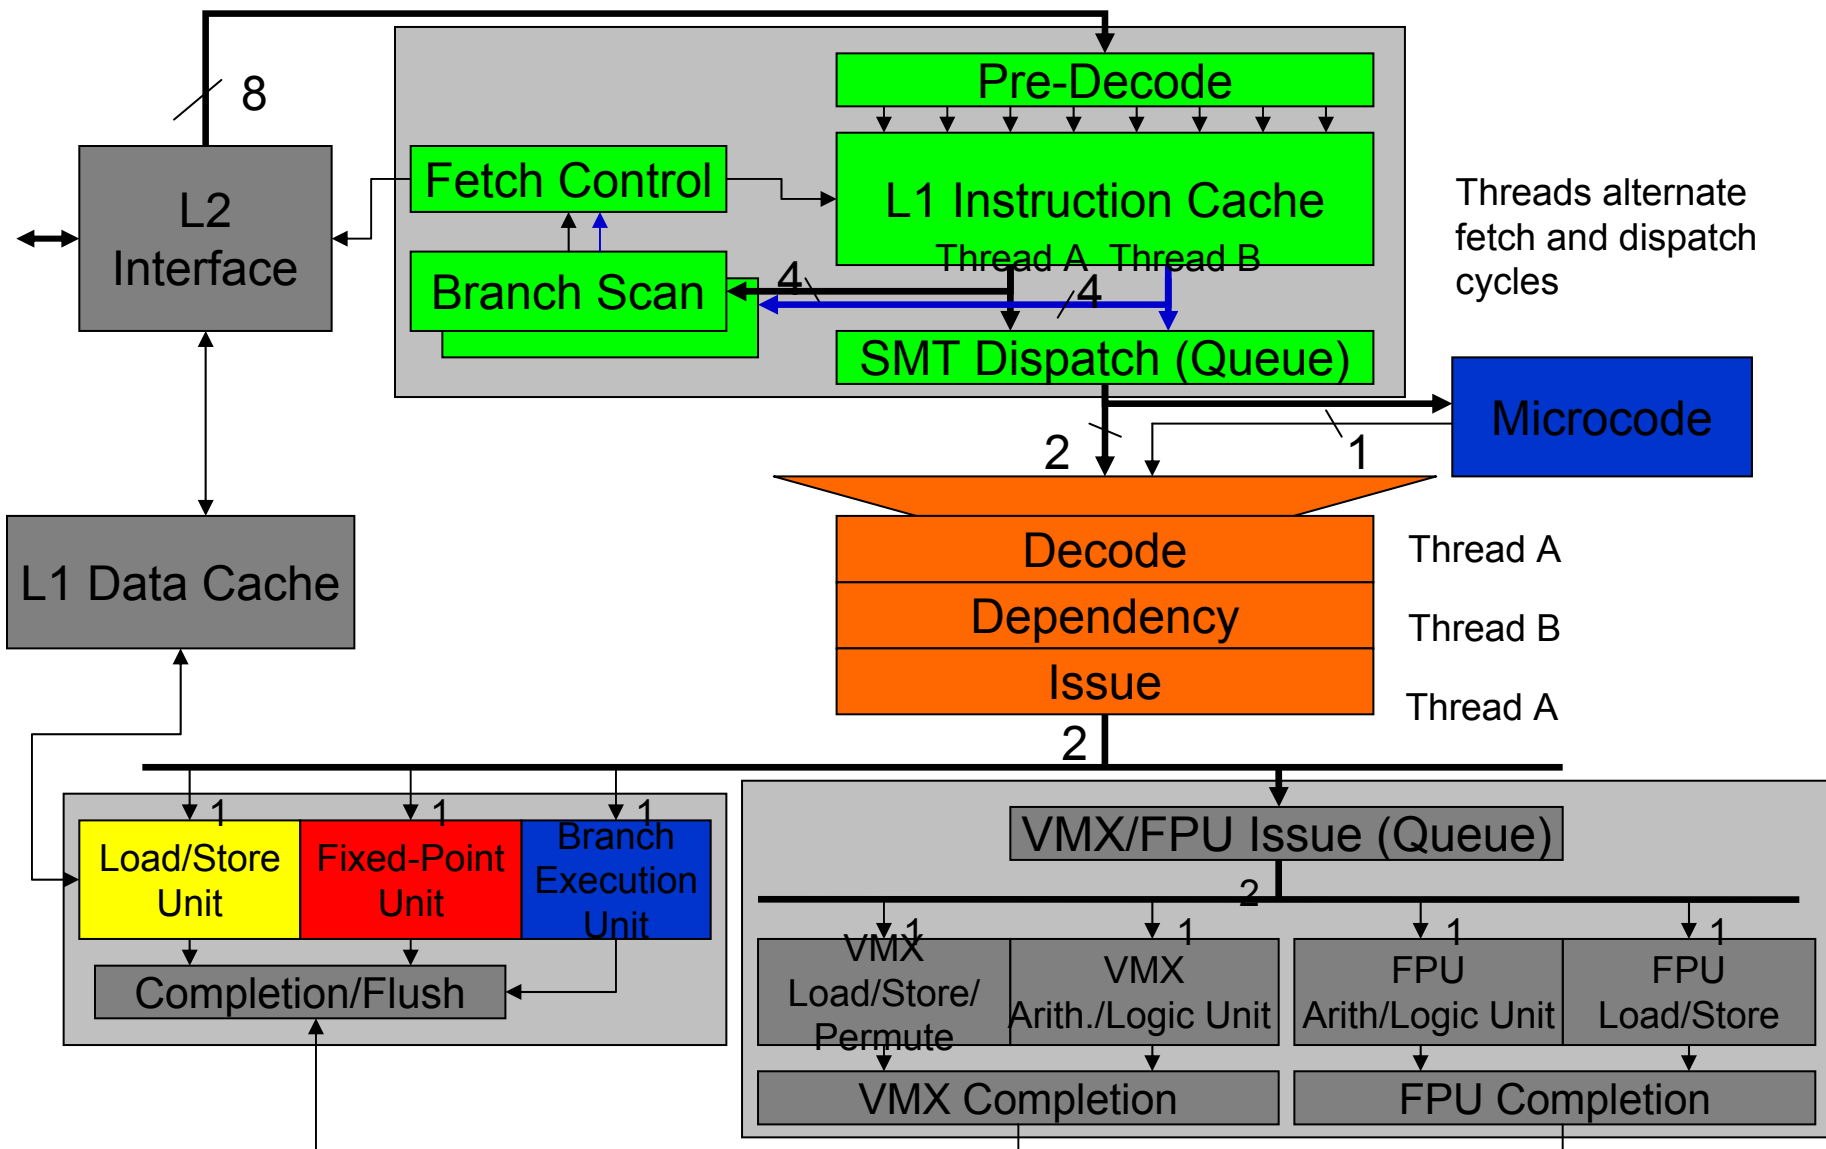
8

L2 Interface

Pre-Decode

Fetch Control

L1 Instruction Cache

Thread A Thread B

Branch Scan

4

4

SMT Dispatch (Queue)

Threads alternate fetch and dispatch cycles

Microcode

2

1

L1 Data Cache

Decode

Dependency

Issue

Thread A

Thread B

Thread A

2

1

1

1

Load/Store Unit

Fixed-Point Unit

Branch Execution Unit

Completion/Flush

VMX/FPU Issue (Queue)

2

1

1

1

1

VMX Load/Store/ Permute

VMX Arith./Logic Unit

FPU Arith/Logic Unit

FPU Load/Store

VMX Completion

FPU Completion